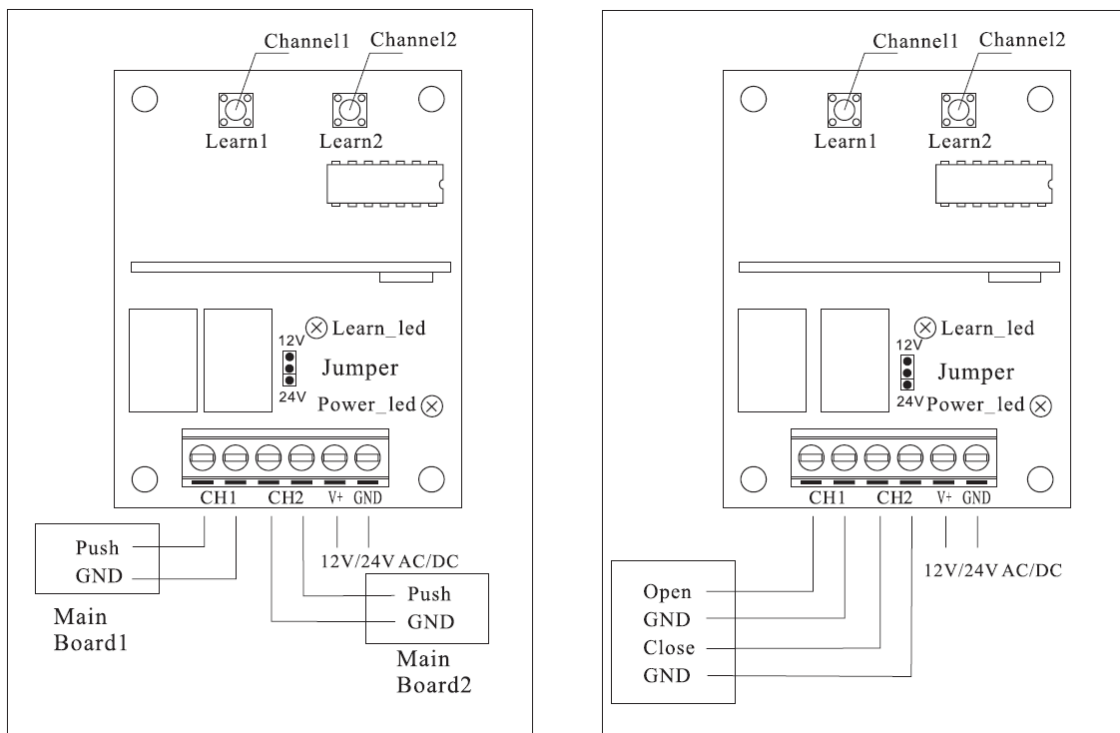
Channel1 Channel2
Learn1 Learn2
12V
24V
Learn_led
Jumper
Power_led
CH1 CH2 V+ GND
Push
GND
Main Board1
12V/24V AC/DC
Push
GND
Main Board2

Channel1 Channel2
Learn1 Learn2
12V
24V
Learn_led
Jumper
Power_led
CH1 CH2 V+ GND
12V/24V AC/DC
Open
GND
Close
GND